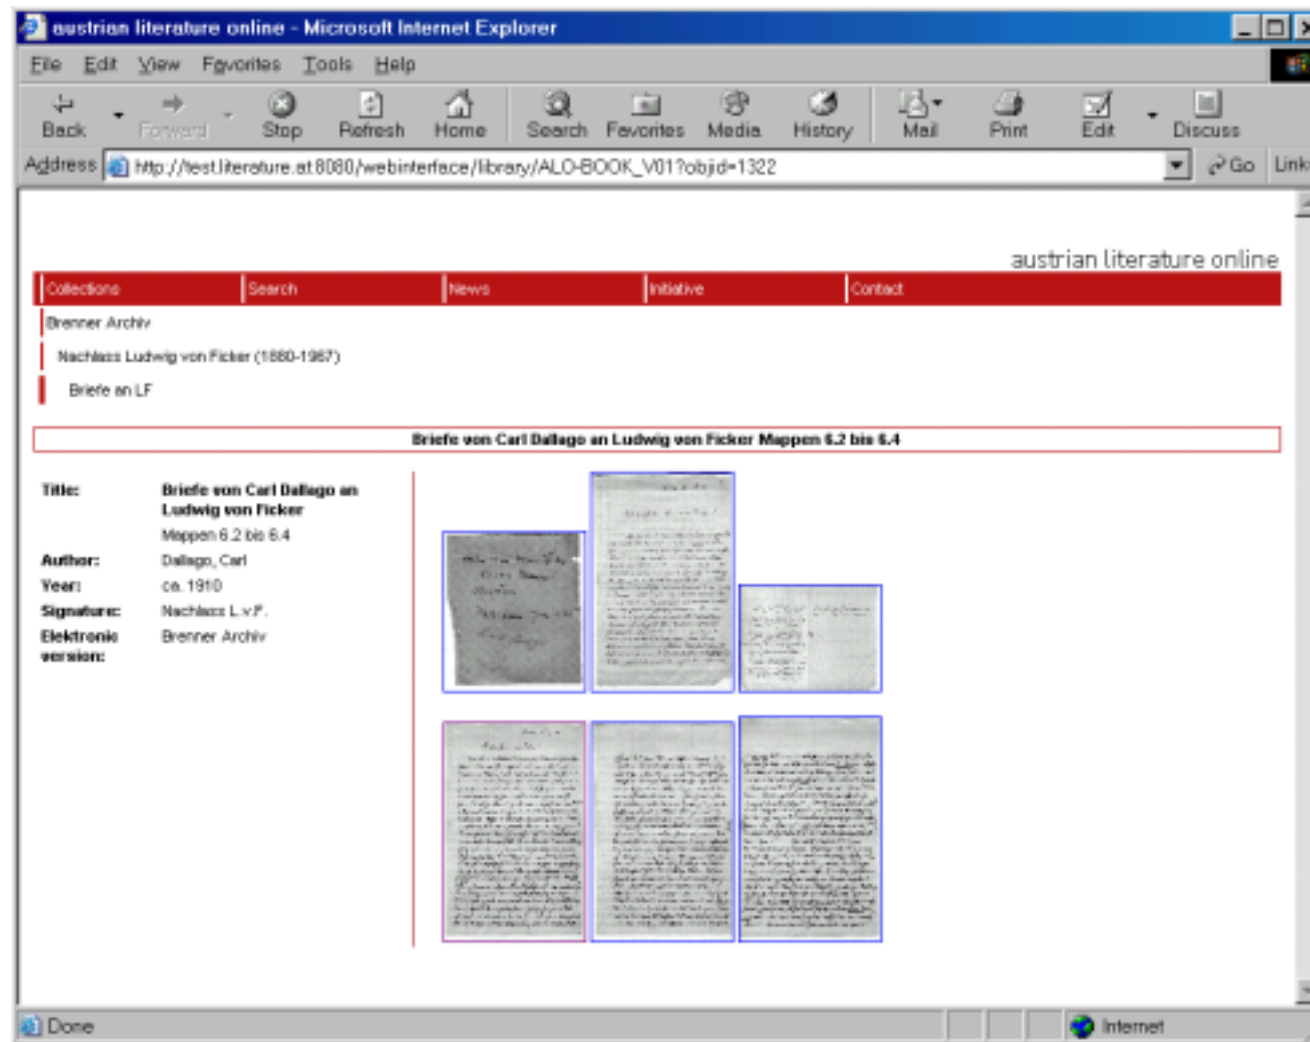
austrian literature online - Microsoft Internet Explorer

File Edit View Favorites Tools Help

Back Forward Stop Refresh Home Search Favorites Media History Mail Print Edit Discuss

Address http://test.literature.at:8080/webinterface/library/ALO-BOOK_V01?objid=1322 Go Links

austrian literature online

| Collections | Search | News | Initiative | Contact |
|---|---|---|---|---|

Brenner Archiv

Nachlass Ludwig von Ficker (1880-1967)

Briefe an LF

Briefe von Carl Dallago an Ludwig von Ficker Mappen 6.2 bis 6.4

| | |
|---|---|
| Title: | Briefe von Carl Dallago an Ludwig von Ficker Mappen 6.2 bis 6.4 |
| Author: | Dallago, Carl |
| Year: | ca. 1910 |
| Signature: | Nachlass L.v.F. |
| Elektronic version: | Brenner Archiv |

Done Internet